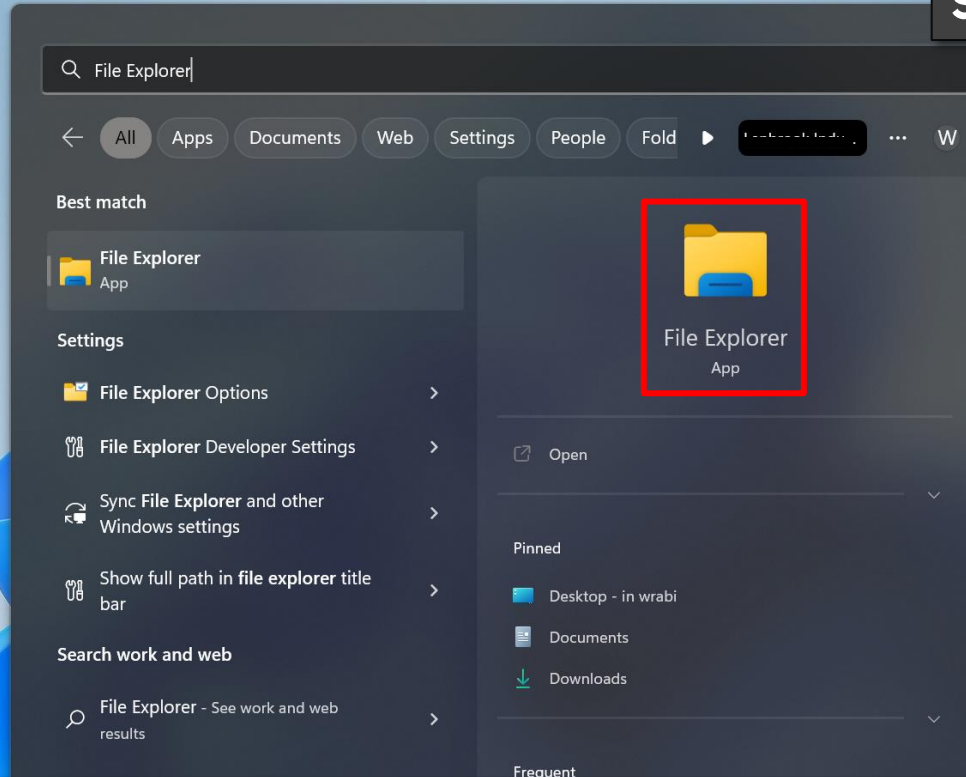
File Explorer

All Apps Documents Web Settings People Fold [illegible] ··· W

Best match

File Explorer
App

Settings

File Explorer Options

File Explorer Developer Settings

Sync File Explorer and other Windows settings

Show full path in file explorer title bar

Search work and web

File Explorer - See work and web results

File Explorer
App

Open

Pinned

Desktop - in wrabi

Documents

Downloads

Frequent